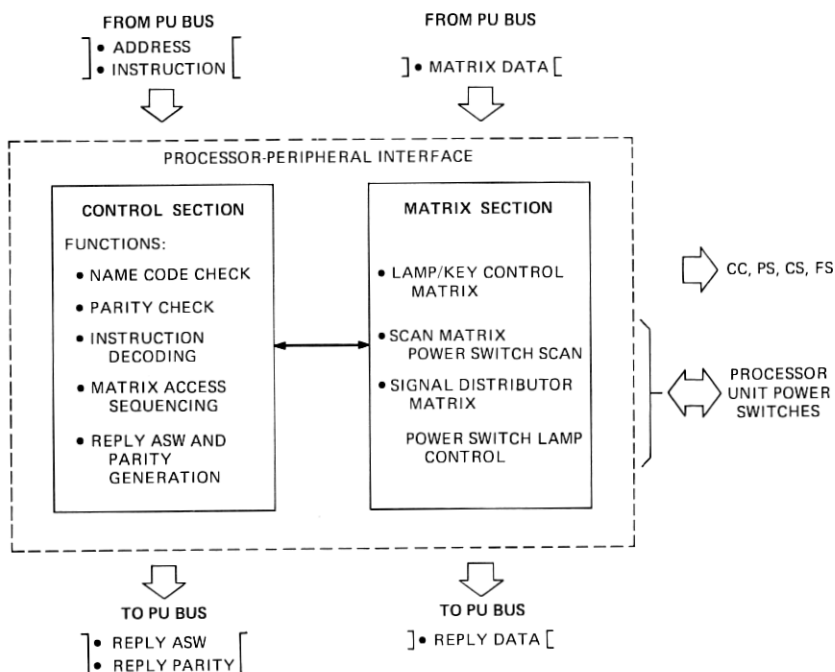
FROM PU BUS
• ADDRESS
• INSTRUCTION

FROM PU BUS
• MATRIX DATA

PROCESSOR-PERIPHERAL INTERFACE

CONTROL SECTION

FUNCTIONS:
• NAME CODE CHECK
• PARITY CHECK
• INSTRUCTION DECODING
• MATRIX ACCESS SEQUENCING
• REPLY ASW AND PARITY GENERATION

MATRIX SECTION

• LAMP/KEY CONTROL MATRIX
• SCAN MATRIX POWER SWITCH SCAN
• SIGNAL DISTRIBUTOR MATRIX
POWER SWITCH LAMP CONTROL

CC, PS, CS, FS

PROCESSOR UNIT POWER SWITCHES

TO PU BUS
• REPLY ASW
• REPLY PARITY

TO PU BUS
• REPLY DATA